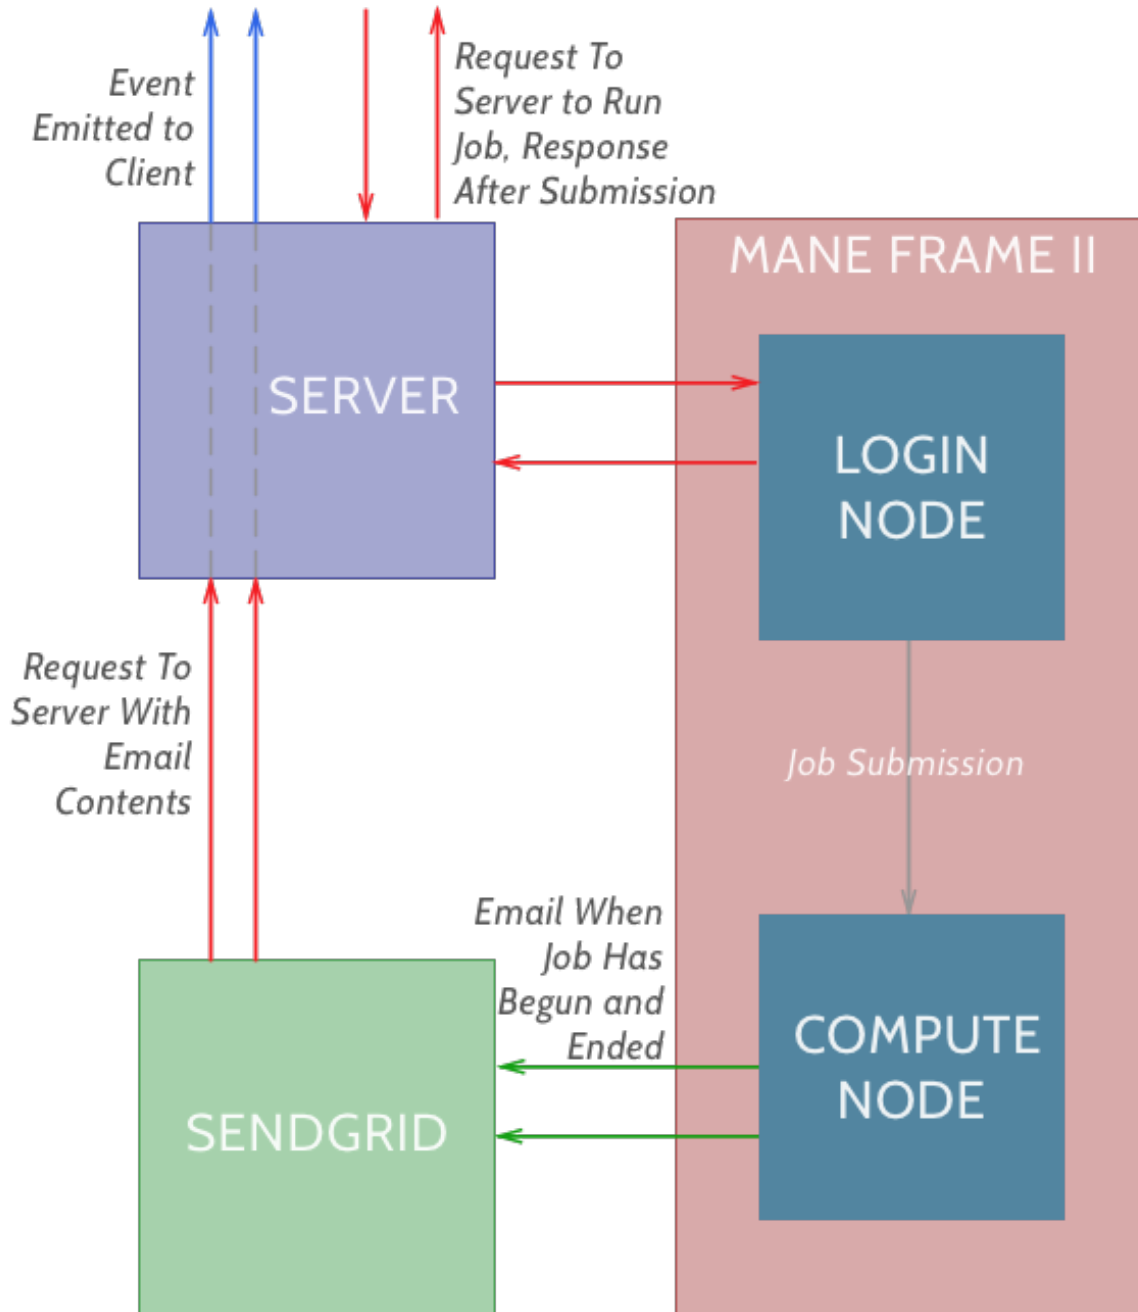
Event Emitted to Client

Request To Server to Run Job, Response After Submission

SERVER

MANE FRAME II

LOGIN NODE

Job Submission

Request To Server With Email Contents

Email When Job Has Begun and Ended

COMPUTE NODE

SENDGRID